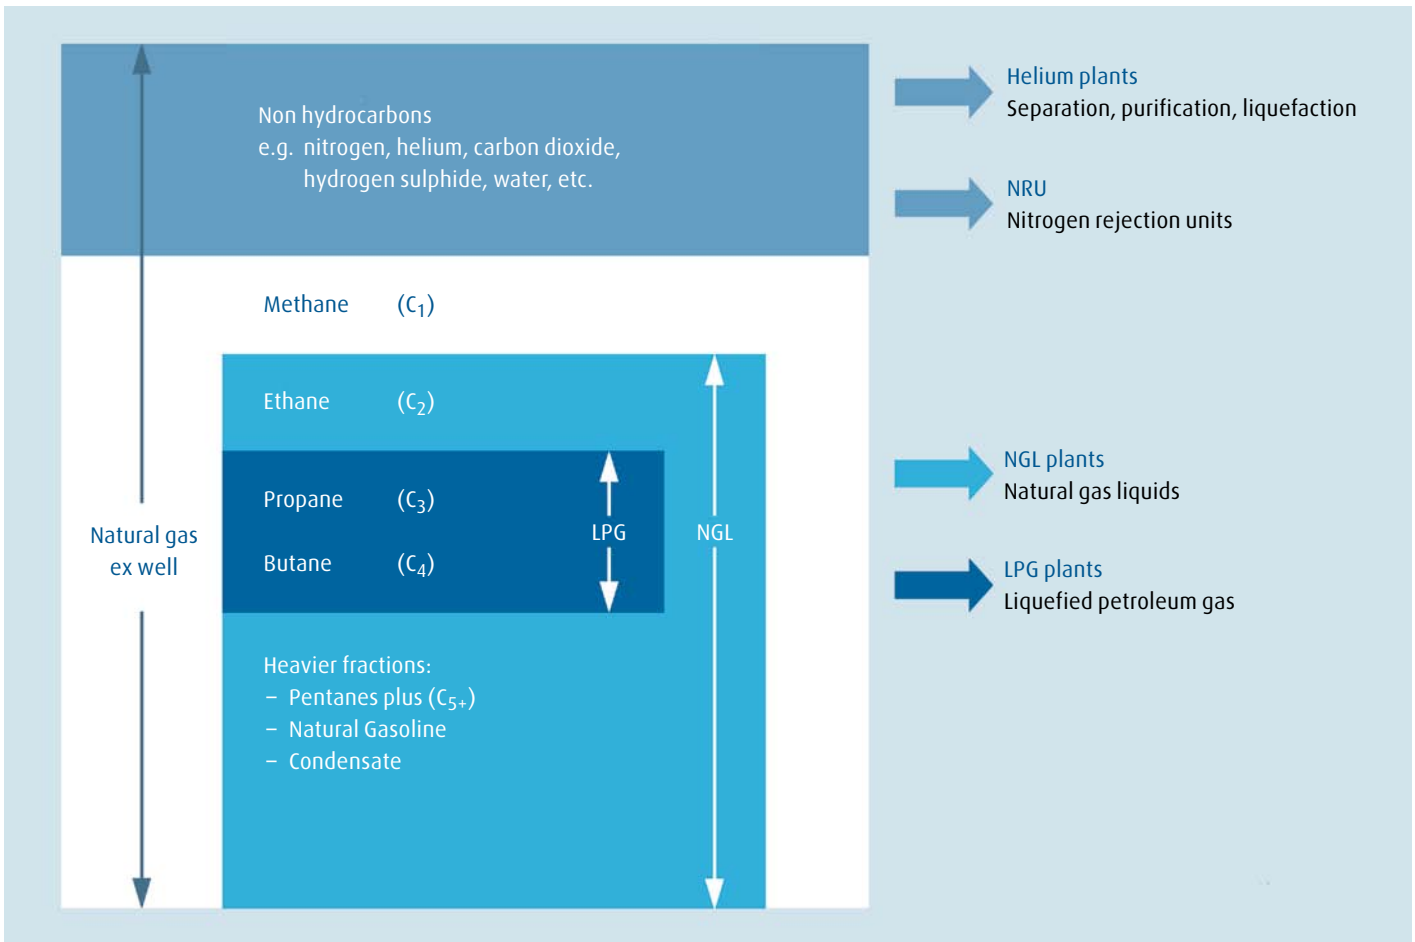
Non hydrocarbons
e.g. nitrogen, helium, carbon dioxide, hydrogen sulphide, water, etc.

Methane $(C_1)$

Ethane $(C_2)$

Propane $(C_3)$

Butane $(C_4)$

LPG

NGL

Natural gas ex well

Heavier fractions:
– Pentanes plus $(C_{5+})$
– Natural Gasoline
– Condensate

Helium plants
Separation, purification, liquefaction

NRU
Nitrogen rejection units

NGL plants
Natural gas liquids

LPG plants
Liquefied petroleum gas